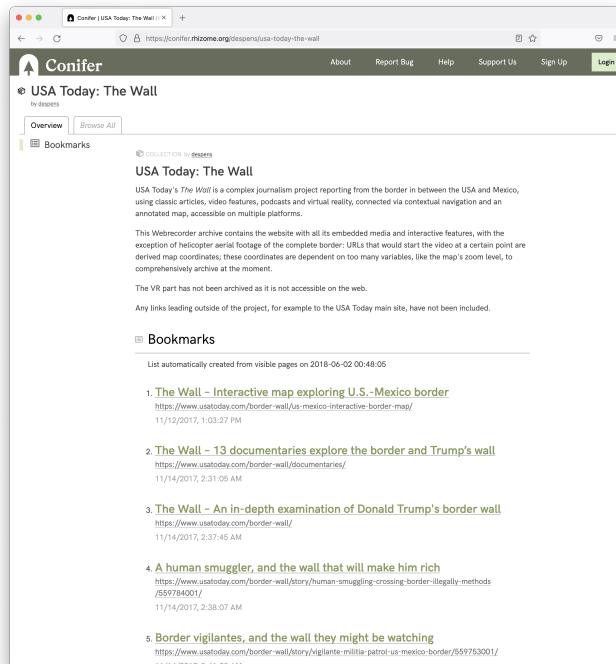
Conifer | USA Today: The Wall | C ×   +

https://conifer.rhizome.org/despens/usa-today-the-wall

Conifer

About   Report Bug   Help   Support Us   Sign Up   Login

USA Today: The Wall
by despens

Overview   Browse All

Bookmarks

COLLECTION by despens

USA Today: The Wall

USA Today's The Wall is a complex journalism project reporting from the border in between the USA and Mexico, using classic articles, video features, podcasts and virtual reality, connected via contextual navigation and an annotated map, accessible on multiple platforms.

This Webrecorder archive contains the website with all its embedded media and interactive features, with the exception of helicopter aerial footage of the complete border: URLs that would start the video at a certain point are derived map coordinates; these coordinates are dependent on too many variables, like the map's zoom level, to comprehensively archive at the moment.

The VR part has not been archived as it is not accessible on the web.

Any links leading outside of the project, for example to the USA Today main site, have not been included.

Bookmarks

List automatically created from visible pages on 2018-06-02 00:48:05

1. The Wall - Interactive map exploring U.S.-Mexico border
https://www.usatoday.com/border-wall/us-mexico-interactive-border-map/
11/12/2017, 1:03:27 PM

2. The Wall - 13 documentaries explore the border and Trump's wall
https://www.usatoday.com/border-wall/documentaries/
11/14/2017, 2:31:05 AM

3. The Wall - An in-depth examination of Donald Trump's border wall
https://www.usatoday.com/border-wall/
11/14/2017, 2:37:45 AM

4. A human smuggler, and the wall that will make him rich
https://www.usatoday.com/border-wall/story/human-smuggling-crossing-border-illegally-methods/559784001/
11/14/2017, 2:38:07 AM

5. Border vigilantes, and the wall they might be watching
https://www.usatoday.com/border-wall/story/vigilante-militia-patrol-us-mexico-border/559753001/
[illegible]